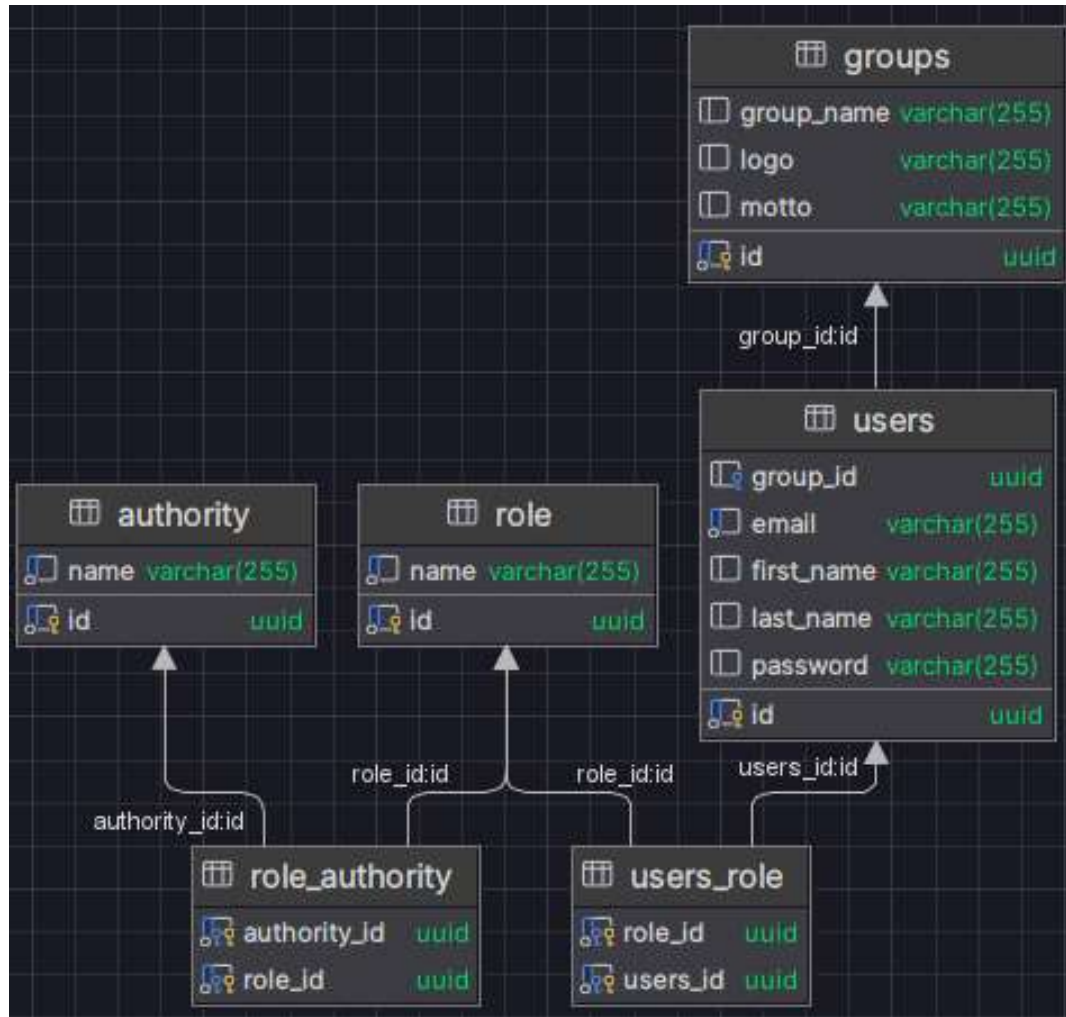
groups
group_name varchar(255)
logo varchar(255)
motto varchar(255)
id uuid

group_id:id

users
group_id uuid
email varchar(255)
first_name varchar(255)
last_name varchar(255)
password varchar(255)
id uuid

authority
name varchar(255)
id uuid

role
name varchar(255)
id uuid

role_id:id
role_id:id
users_id:id
authority_id:id

role_authority
authority_id uuid
role_id uuid

users_role
role_id uuid
users_id uuid